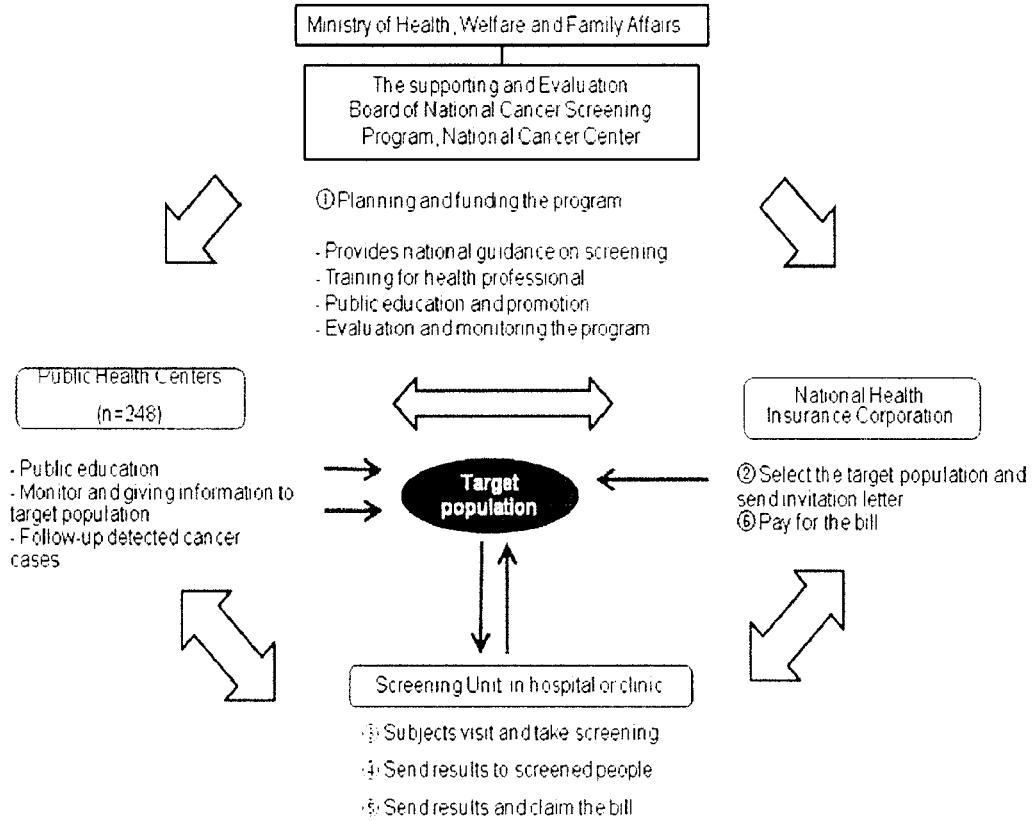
Ministry of Health, Welfare and Family Affairs

The supporting and Evaluation Board of National Cancer Screening Program, National Cancer Center

① Planning and funding the program

- Provides national guidance on screening
- Training for health professional
- Public education and promotion
- Evaluation and monitoring the program

Public Health Centers
(n=248)

- Public education
- Monitor and giving information to target population
- Follow-up detected cancer cases

Target population

National Health Insurance Corporation

② Select the target population and send invitation letter
⑥ Pay for the bill

Screening Unit in hospital or clinic

③ Subjects visit and take screening
④ Send results to screened people
⑤ Send results and claim the bill